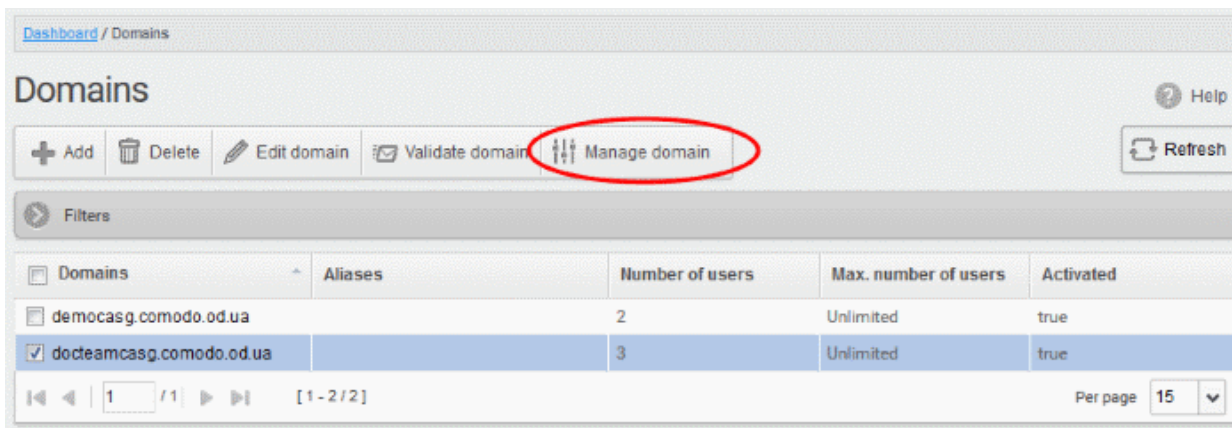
Dashboard / Domains

Domains

Help

Add | Delete | Edit domain | Validate domain | Manage domain

Refresh

Filters

| Domains | Aliases | Number of users | Max. number of users | Activated |
|---|---|---|---|---|
| democasg.comodo.od.ua | | 2 | Unlimited | true |
| docteamcasg.comodo.od.ua | | 3 | Unlimited | true |

1 /1 [1 - 2 / 2]

Per page 15